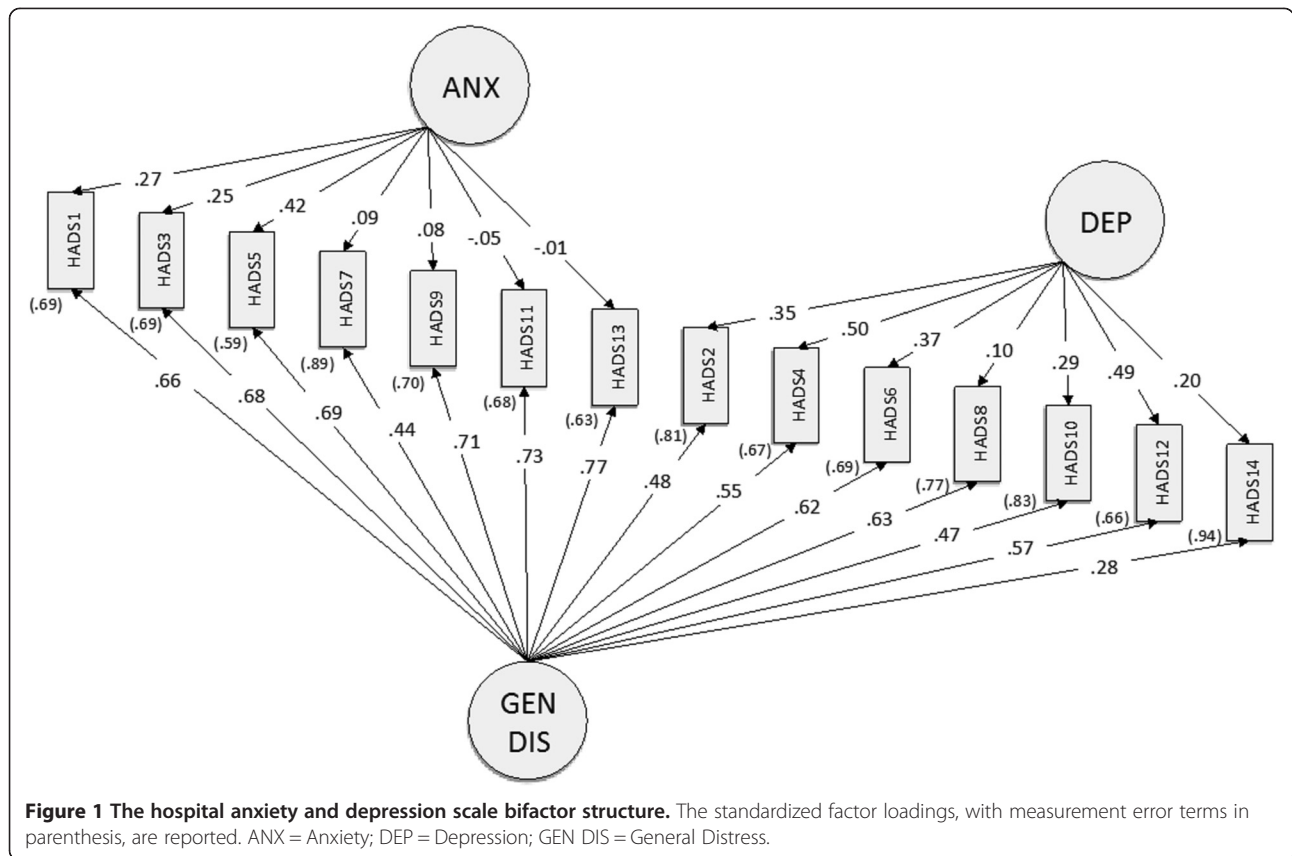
ANX

DEP

GEN DIS

.27
.25
.42
.09
.08
-.05
-.01

HADS1
HADS3
HADS5
HADS7
HADS9
HADS11
HADS13

(.69)
(.69)
(.59)
(.89)
(.70)
(.68)
(.63)

.35
.50
.37
.10
.29
.49
.20

HADS2
HADS4
HADS6
HADS8
HADS10
HADS12
HADS14

(.81)
(.67)
(.69)
(.77)
(.83)
(.66)
(.94)

.66
.68
.69
.44
.71
.73
.77
.48
.55
.62
.63
.47
.57
.28

**Figure 1 The hospital anxiety and depression scale bifactor structure.** The standardized factor loadings, with measurement error terms in parenthesis, are reported. ANX = Anxiety; DEP = Depression; GEN DIS = General Distress.